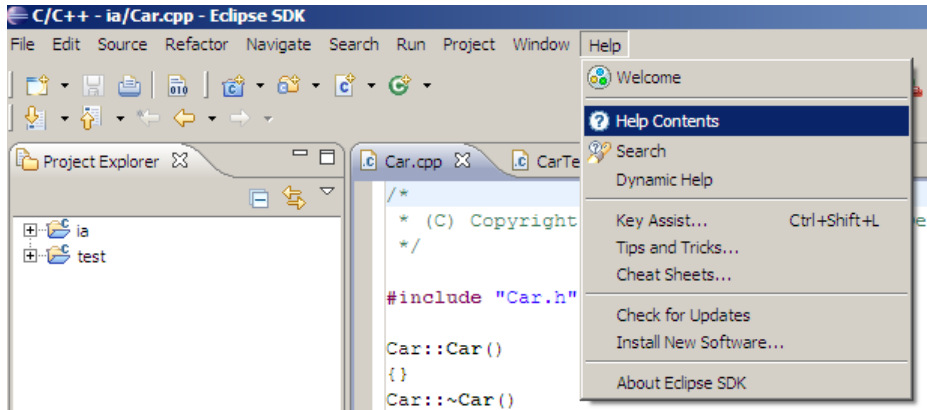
C/C++ - ia/Car.cpp - Eclipse SDK

File Edit Source Refactor Navigate Search Run Project Window Help

Project Explorer

ia
test

Car.cpp CarTe

/*
 * (C) Copyright
 */

#include "Car.h"

Car::Car()
{}
Car::~Car()

Welcome
Help Contents
Search
Dynamic Help
Key Assist... Ctrl+Shift+L
Tips and Tricks...
Cheat Sheets...
Check for Updates
Install New Software...
About Eclipse SDK